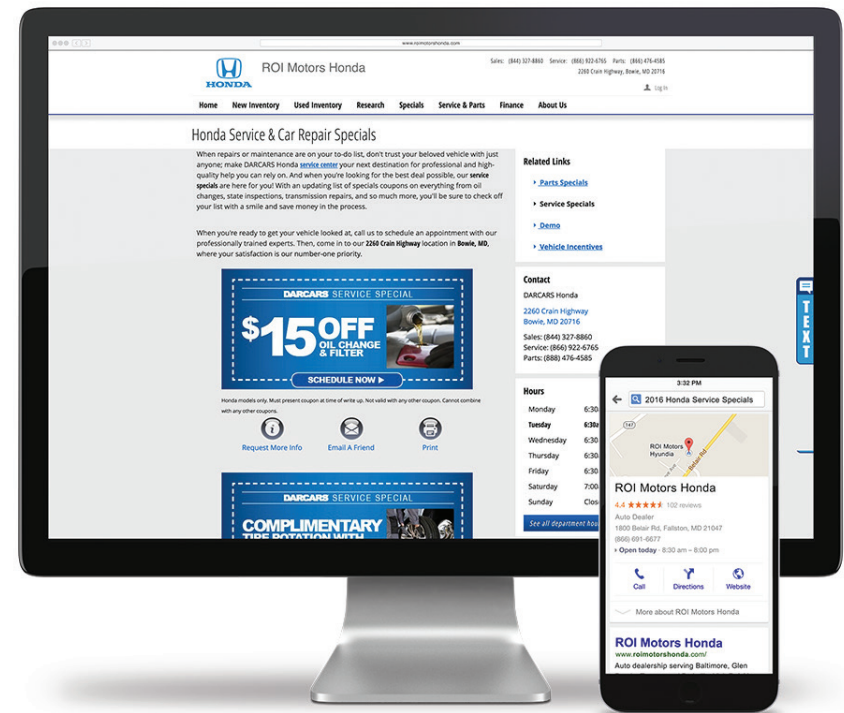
www.roimotorshonda.com

HONDA

ROI Motors Honda

Sales: (844) 327-8860 Service: (866) 922-6765 Parts: (866) 476-4585
2260 Crain Highway, Bowie, MD 20716

Log In

Home | New Inventory | Used Inventory | Research | Specials | Service & Parts | Finance | About Us

Honda Service & Car Repair Specials

When repairs or maintenance are on your to-do list, don't trust your beloved vehicle with just anyone; make DARCARS Honda service center your next destination for professional and high-quality help you can rely on. And when you're looking for the best deal possible, our service specials are here for you! With an updating list of specials coupons on everything from oil changes, state inspections, transmission repairs, and so much more, you'll be sure to check off your list with a smile and save money in the process.

When you're ready to get your vehicle looked at, call us to schedule an appointment with our professionally trained experts. Then, come in to our 2260 Crain Highway location in Bowie, MD, where your satisfaction is our number-one priority.

DARCARS SERVICE SPECIAL

$15 OFF OIL CHANGE & FILTER

SCHEDULE NOW

Honda models only. Must present coupon at time of write up. Not valid with any other coupon. Cannot combine with any other coupons.

Request More Info | Email A Friend | Print

DARCARS SERVICE SPECIAL

COMPLIMENTARY TIRE ROTATION WITH

Related Links

Parts Specials

Service Specials

Demo

Vehicle Incentives

Contact

DARCARS Honda
2260 Crain Highway
Bowie, MD 20716

Sales: (844) 327-8860
Service: (866) 922-6765
Parts: (888) 476-4585

Hours

Monday 6:30
Tuesday 6:30
Wednesday 6:30
Thursday 6:30
Friday 6:30
Saturday 7:00
Sunday Clos

See all department hou

TEXT

3:32 PM

2016 Honda Service Specials

147

ROI Motors Hyundia

Belair Rd

ROI Motors Honda
4.4 ★★★★★ 102 reviews
Auto Dealer
1800 Belair Rd, Fallston, MD 21047
(866) 691-6677
Open today · 8:30 am – 8:00 pm

Call | Directions | Website

More about ROI Motors Honda

ROI Motors Honda
www.roimotorshonda.com/
Auto dealership serving Baltimore, Glen